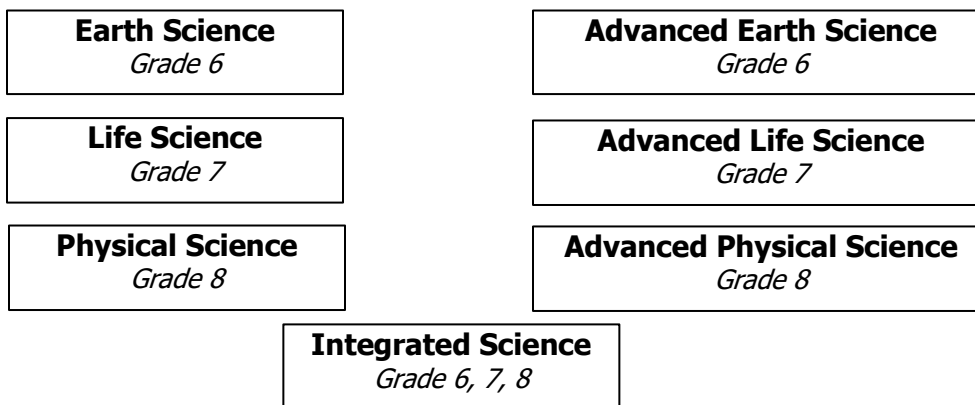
Earth Science
Grade 6

Life Science
Grade 7

Physical Science
Grade 8

Advanced Earth Science
Grade 6

Advanced Life Science
Grade 7

Advanced Physical Science
Grade 8

Integrated Science
Grade 6, 7, 8